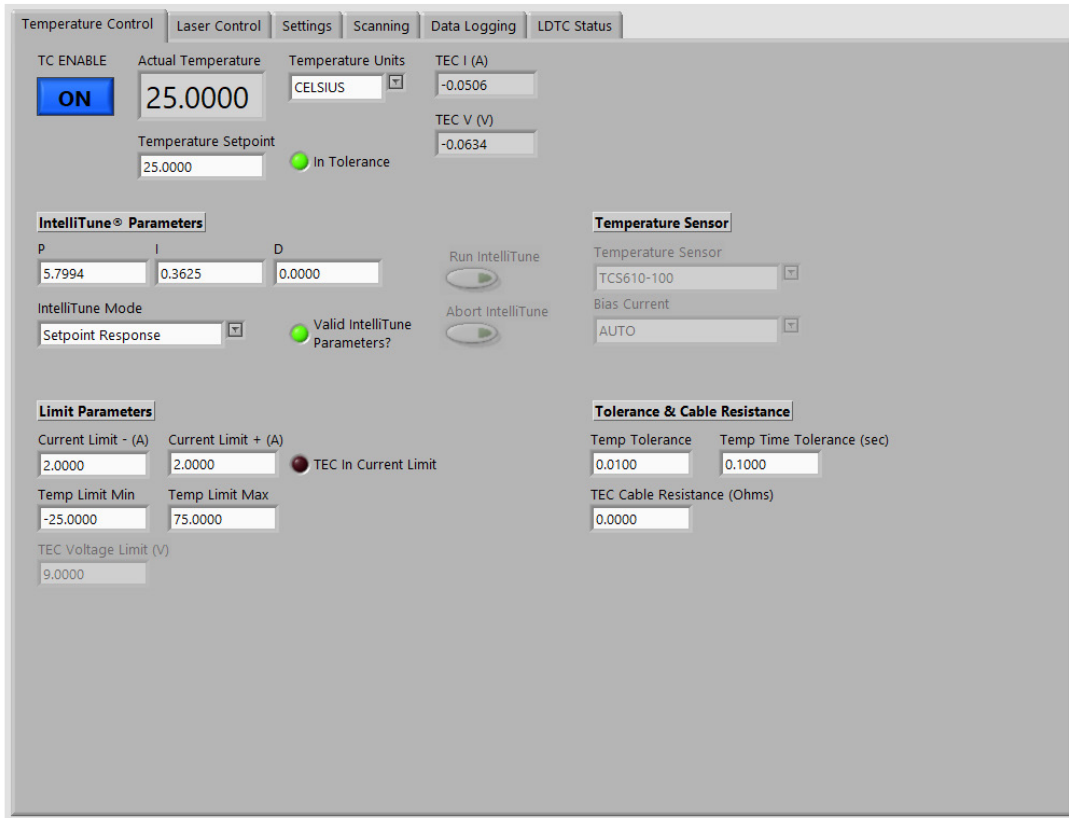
Temperature Control | Laser Control | Settings | Scanning | Data Logging | LDTC Status

TC ENABLE
ON

Actual Temperature
25.0000

Temperature Units
CELSIUS

TEC I (A)
-0.0506

TEC V (V)
-0.0634

Temperature Setpoint
25.0000

In Tolerance

IntelliTune® Parameters

P
5.7994

I
0.3625

D
0.0000

Run IntelliTune

Abort IntelliTune

IntelliTune Mode
Setpoint Response

Valid IntelliTune Parameters?

Temperature Sensor

Temperature Sensor
TCS610-100

Bias Current
AUTO

Limit Parameters

Current Limit - (A)
2.0000

Current Limit + (A)
2.0000

TEC In Current Limit

Temp Limit Min
-25.0000

Temp Limit Max
75.0000

TEC Voltage Limit (V)
9.0000

Tolerance & Cable Resistance

Temp Tolerance
0.0100

Temp Time Tolerance (sec)
0.1000

TEC Cable Resistance (Ohms)
0.0000